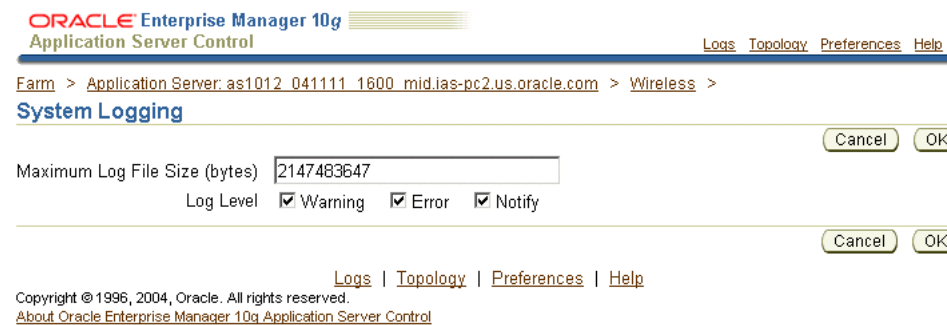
ORACLE Enterprise Manager 10g
Application Server Control

Logs Topology Preferences Help

Farm > Application Server: as1012_041111_1600_mid.ias-pc2.us.oracle.com > Wireless >

System Logging

Cancel OK

Maximum Log File Size (bytes) 2147483647

Log Level ☑ Warning ☑ Error ☑ Notify

Cancel OK

Logs | Topology | Preferences | Help

Copyright © 1996, 2004, Oracle. All rights reserved.
About Oracle Enterprise Manager 10g Application Server Control